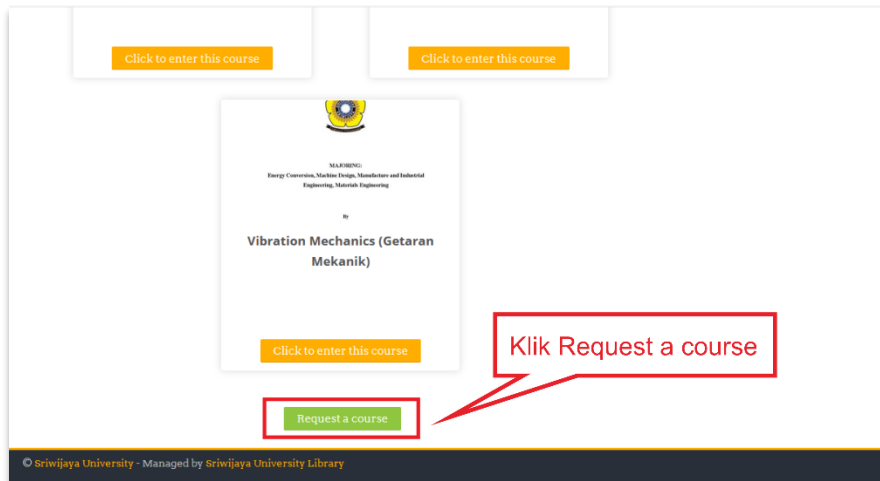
Click to enter this course

Click to enter this course

MAJORING:
Energy Conversion, Machine Design, Manufacture and Industrial Engineering, Materials Engineering

By

Vibration Mechanics (Getaran Mekanik)

Click to enter this course

Klik Request a course

Request a course

© Sriwijaya University - Managed by Sriwijaya University Library